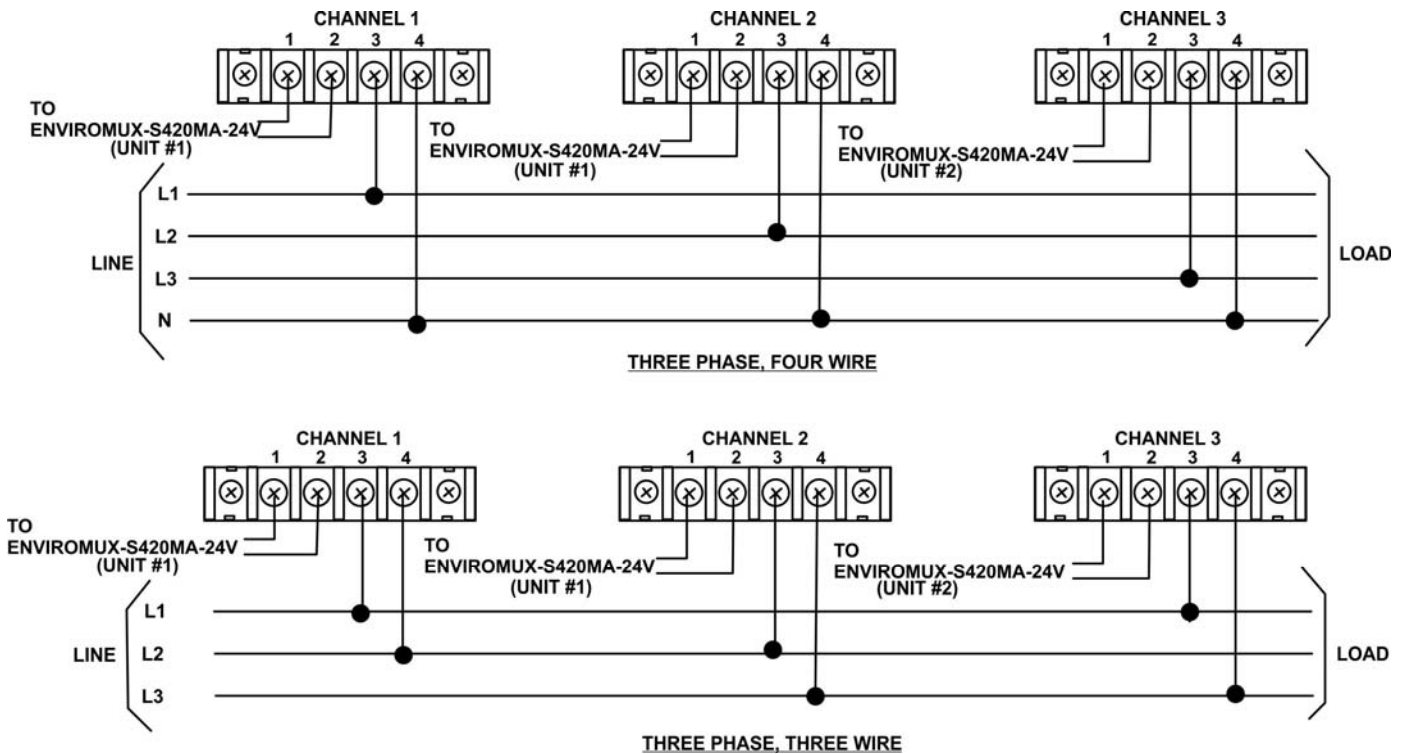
CHANNEL 1
1 2 3 4

CHANNEL 2
1 2 3 4

CHANNEL 3
1 2 3 4

TO
ENVIROMUX-S420MA-24V
(UNIT #1)

TO
ENVIROMUX-S420MA-24V
(UNIT #1)

TO
ENVIROMUX-S420MA-24V
(UNIT #2)

LINE
L1
L2
L3
N

LOAD

THREE PHASE, FOUR WIRE

CHANNEL 1
1 2 3 4

CHANNEL 2
1 2 3 4

CHANNEL 3
1 2 3 4

TO
ENVIROMUX-S420MA-24V
(UNIT #1)

TO
ENVIROMUX-S420MA-24V
(UNIT #1)

TO
ENVIROMUX-S420MA-24V
(UNIT #2)

LINE
L1
L2
L3

LOAD

THREE PHASE, THREE WIRE